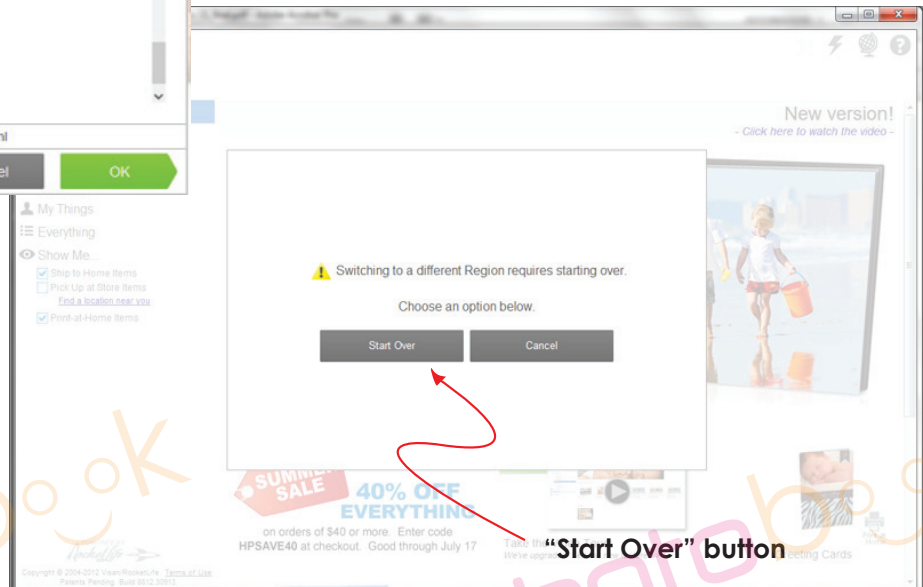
nl

el

OK

New version!

- Click here to watch the video -

My Things

Everything

Show Me...

Ship to Home Items

Pick Up at Store Items

Find a location near you

Print-at-Home Items

Switching to a different Region requires starting over.

Choose an option below.

Start Over

Cancel

SUMMER SALE

40% OFF EVERYTHING

on orders of $40 or more. Enter code HPSAVE40 at checkout. Good through July 17

Greeting Cards

Copyright © 2004-2012 Vizan/RocketLife. Terms of Use. Patents Pending. Build 0812.30813

“Start Over” button